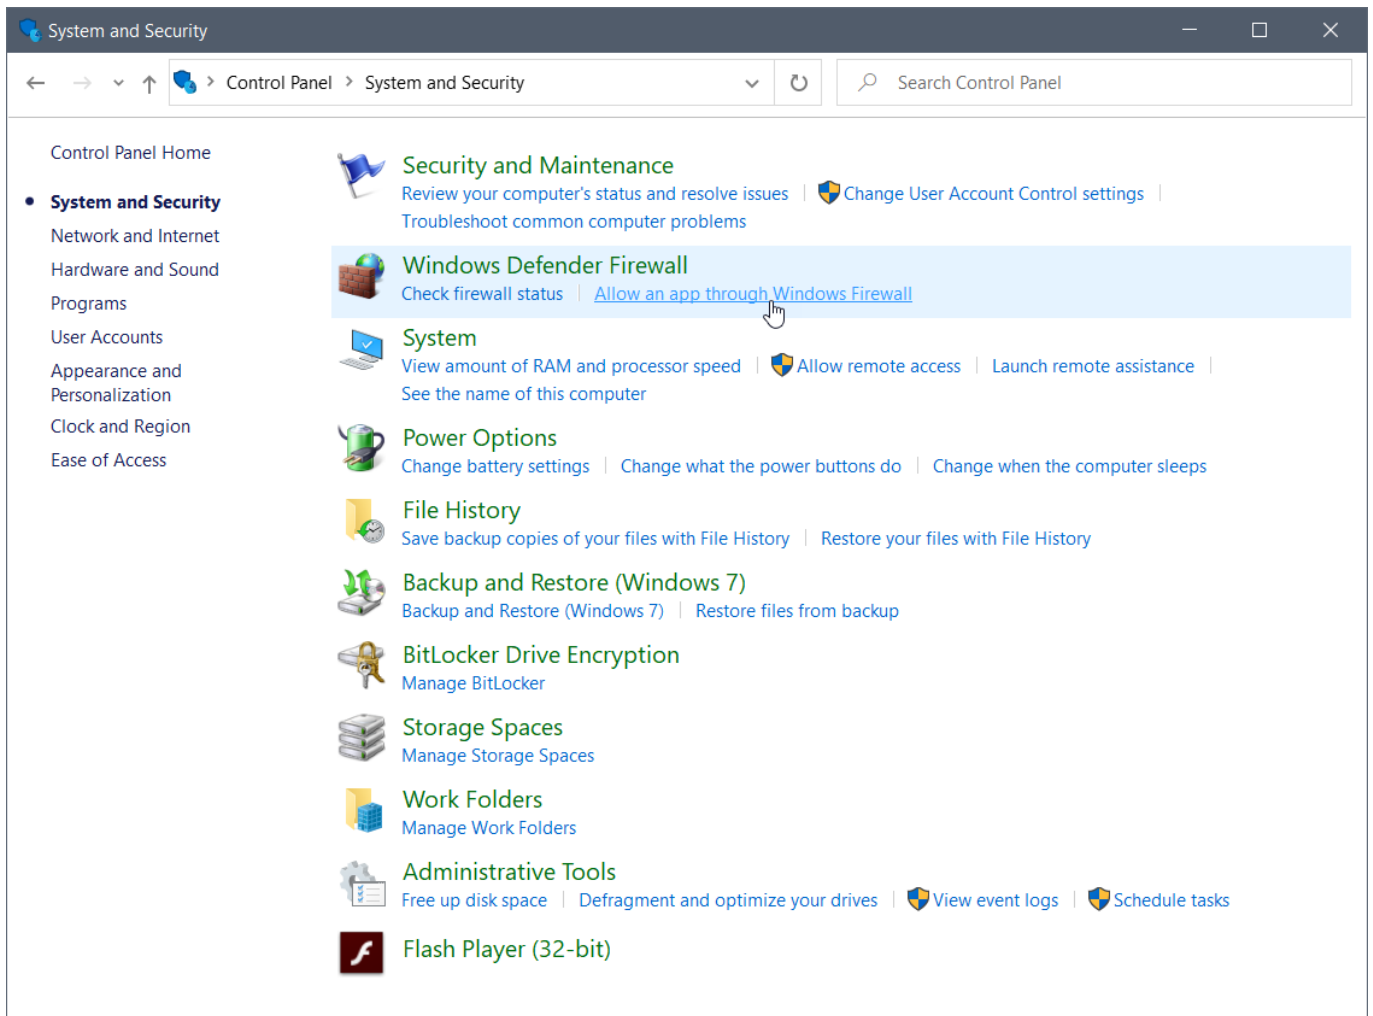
System and Security

Control Panel > System and Security

Search Control Panel

Control Panel Home

System and Security
Network and Internet
Hardware and Sound
Programs
User Accounts
Appearance and Personalization
Clock and Region
Ease of Access

Security and Maintenance
Review your computer's status and resolve issues | Change User Account Control settings | Troubleshoot common computer problems

Windows Defender Firewall
Check firewall status | Allow an app through Windows Firewall

System
View amount of RAM and processor speed | Allow remote access | Launch remote assistance | See the name of this computer

Power Options
Change battery settings | Change what the power buttons do | Change when the computer sleeps

File History
Save backup copies of your files with File History | Restore your files with File History

Backup and Restore (Windows 7)
Backup and Restore (Windows 7) | Restore files from backup

BitLocker Drive Encryption
Manage BitLocker

Storage Spaces
Manage Storage Spaces

Work Folders
Manage Work Folders

Administrative Tools
Free up disk space | Defragment and optimize your drives | View event logs | Schedule tasks

Flash Player (32-bit)